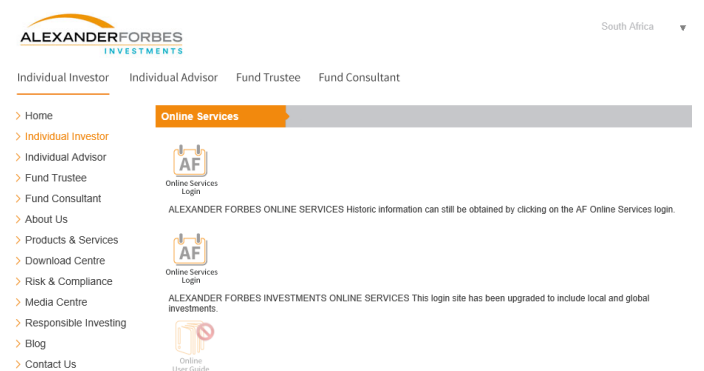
ALEXANDERFORBES
INVESTMENTS

South Africa ▼

Individual Investor Individual Advisor Fund Trustee Fund Consultant

> Home
> Individual Investor
> Individual Advisor
> Fund Trustee
> Fund Consultant
> About Us
> Products & Services
> Download Centre
> Risk & Compliance
> Media Centre
> Responsible Investing
> Blog
> Contact Us

Online Services

AF
Online Services Login

ALEXANDER FORBES ONLINE SERVICES Historic information can still be obtained by clicking on the AF Online Services login.

AF
Online Services Login

ALEXANDER FORBES INVESTMENTS ONLINE SERVICES This login site has been upgraded to include local and global investments.

Online User Guide